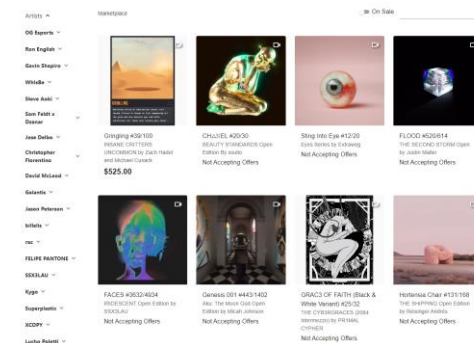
Artists

OG Esports

Ron English

Gavin Shapiro

WhIsBe

Steve Aoki

Sam Feldt x Dosner

Jose Delbo

Christopher Florentino

David McLeod

Galantis

Jason Peterson

billelis

rac

FELIPE PANTONE

SSX3LAU

Kygo

Superplastic

XCOPY

Lucho Poletti

Marketplace

On Sale

Gringling #39/100
INSANE CRITTERS UNCOMMON by Zach Hadel and Michael Cusack
$525.00

CHLLYEL #20/30
BEAUTY STANDARDS Open Edition by esoto
Not Accepting Offers

Sting Into Eye #12/20
Eyes Series by Extraweg
Not Accepting Offers

FLOOD #520/614
THE SECOND STORM Open by Justin Maller
Not Accepting Offers

FACES #3632/4034
IRIDESCENT Open Edition by SSX3LAU
Not Accepting Offers

Genesis 001 #443/1402
Aku: The Moon Cell Open Edition by Micah Johnson
Not Accepting Offers

GRACE OF FAITH (Black & White Variant) #25/32
THE CYBERGRACES 2084 Mementos by PRIMAL CYPHER
Not Accepting Offers

Hortensia Chair #131/168
THE SHIPPING Open Edition by Rosangel Andrés
Not Accepting Offers